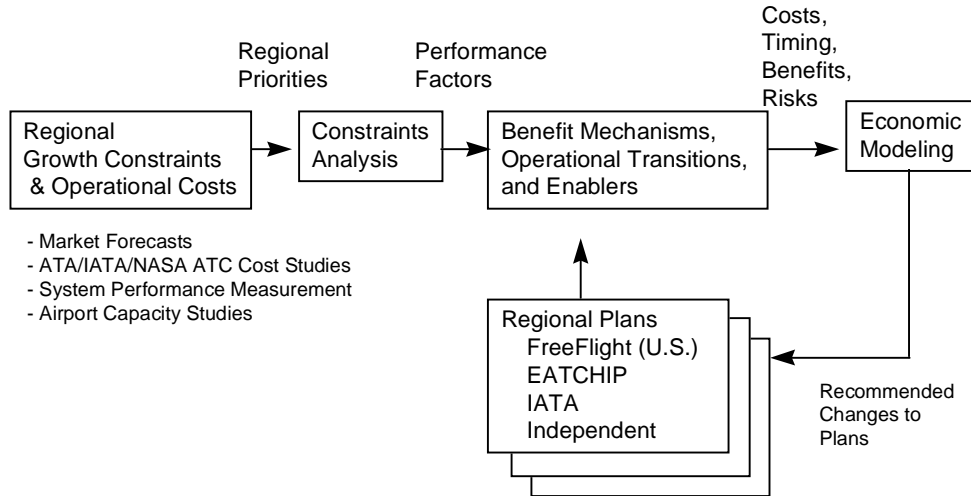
Regional Growth Constraints & Operational Costs

- Market Forecasts
- ATA/IATA/NASA ATC Cost Studies
- System Performance Measurement
- Airport Capacity Studies

Regional Priorities

Constraints Analysis

Performance Factors

Benefit Mechanisms, Operational Transitions, and Enablers

Costs, Timing, Benefits, Risks

Economic Modeling

Regional Plans
FreeFlight (U.S.)
EATCHIP
IATA
Independent

Recommended Changes to Plans